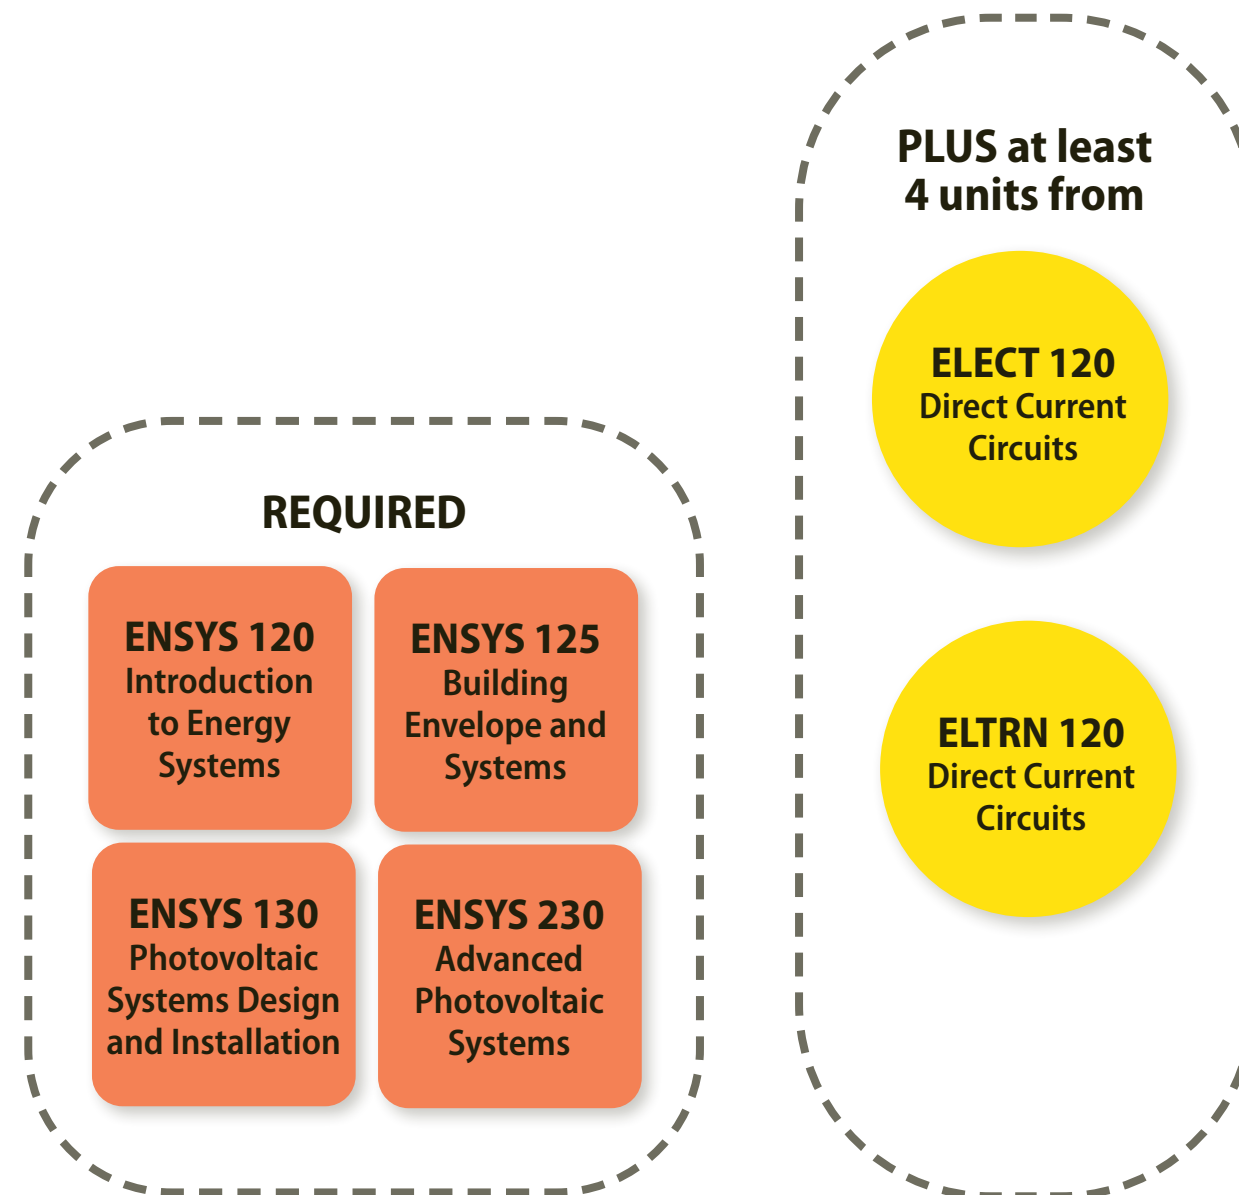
REQUIRED

ENSYS 120
Introduction to Energy Systems

ENSYS 125
Building Envelope and Systems

ENSYS 130
Photovoltaic Systems Design and Installation

ENSYS 230
Advanced Photovoltaic Systems

PLUS at least 4 units from

ELECT 120
Direct Current Circuits

ELTRN 120
Direct Current Circuits